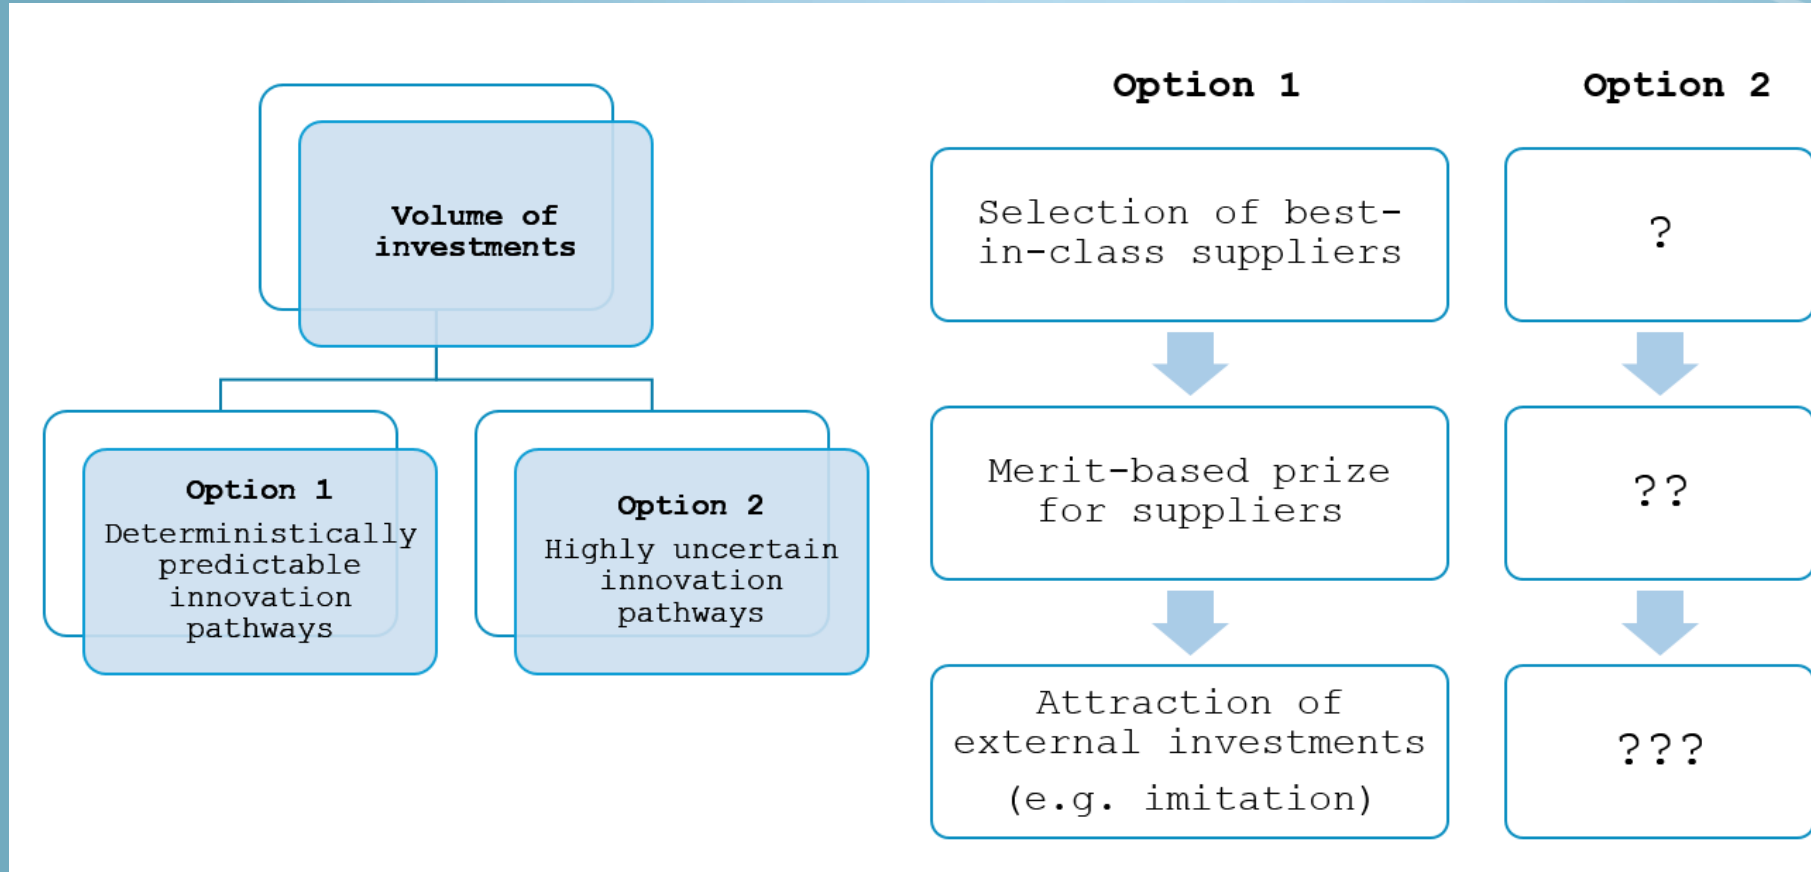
Volume of investments

Option 1
Deterministically predictable innovation pathways

Option 2
Highly uncertain innovation pathways

Option 1

Selection of best-in-class suppliers

Merit-based prize for suppliers

Attraction of external investments (e.g. imitation)

Option 2

?

??

???